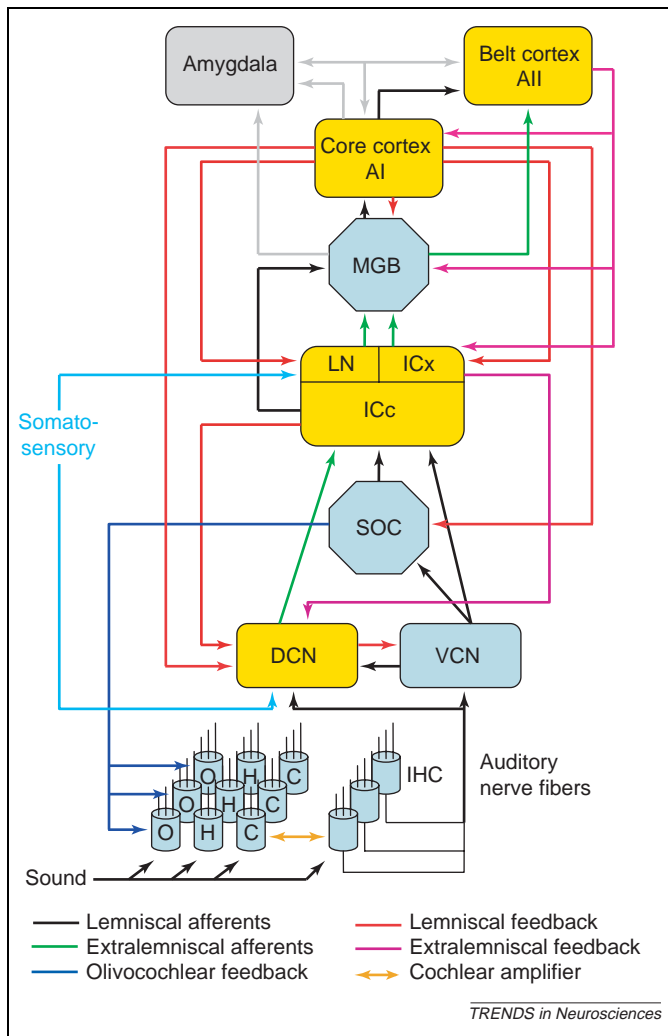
Amygdala

Belt cortex AII

Core cortex AI

MGB

LN

ICx

ICc

Somatosensory

SOC

DCN

VCN

O H C

O H C

O H C

IHC

Auditory nerve fibers

Sound

Lemniscal afferents

Extralemniscal afferents

Olivocochlear feedback

Lemniscal feedback

Extralemniscal feedback

Cochlear amplifier

TRENDS in Neurosciences